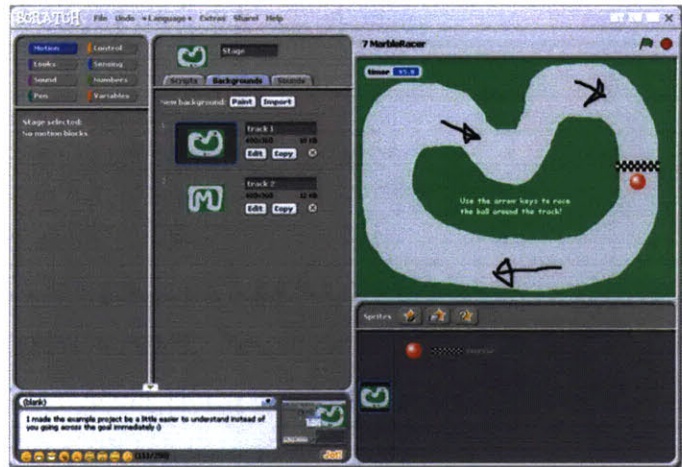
SCRATCH File Undo Language Extras Share! Help

Motion Control
Looks Sensing
Sound Numbers
Pen Variables

Stage selected:
No motion blocks

Stage

Scripts Backgrounds Sounds

New background: Paint Import

1 track 1
480x360 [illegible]
Edit Copy

2 track 2
480x360 12 KB
Edit Copy

7 MarbleRacer

timer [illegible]

Use the arrow keys to race the ball around the track!

Sprites

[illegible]

(blank)

I made the example project be a little easier to understand instead of you going across the goal immediately :)

(111/250)

Sent!